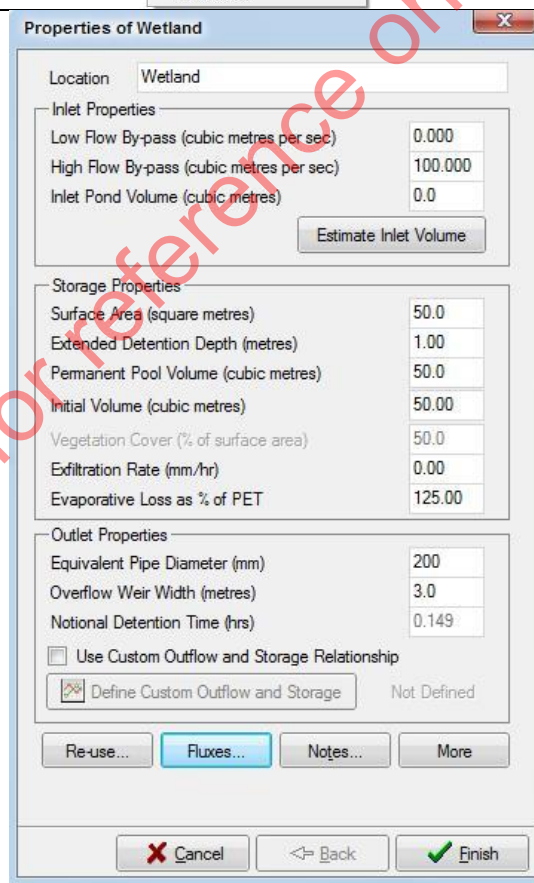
Properties of Wetland

Location Wetland

Inlet Properties
Low Flow By-pass (cubic metres per sec) 0.000
High Flow By-pass (cubic metres per sec) 100.000
Inlet Pond Volume (cubic metres) 0.0
Estimate Inlet Volume

Storage Properties
Surface Area (square metres) 50.0
Extended Detention Depth (metres) 1.00
Permanent Pool Volume (cubic metres) 50.0
Initial Volume (cubic metres) 50.00
Vegetation Cover (% of surface area) 50.0
Exfiltration Rate (mm/hr) 0.00
Evaporative Loss as % of PET 125.00

Outlet Properties
Equivalent Pipe Diameter (mm) 200
Overflow Weir Width (metres) 3.0
Notional Detention Time (hrs) 0.149
Use Custom Outflow and Storage Relationship
Define Custom Outflow and Storage Not Defined

Re-use... Fluxes... Notes... More

Cancel Back Finish

for reference only